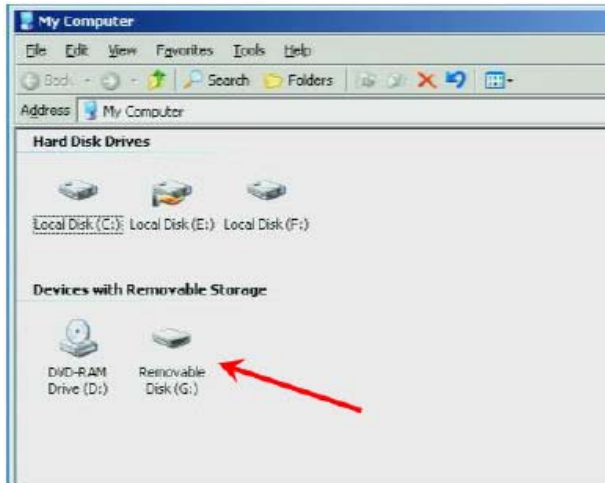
My Computer

File Edit View Favorites Tools Help

Back Search Folders

Address My Computer

Hard Disk Drives

Local Disk (C:) Local Disk (E:) Local Disk (F:)

Devices with Removable Storage

DVD-RAM Drive (D:) Removable Disk (G:)